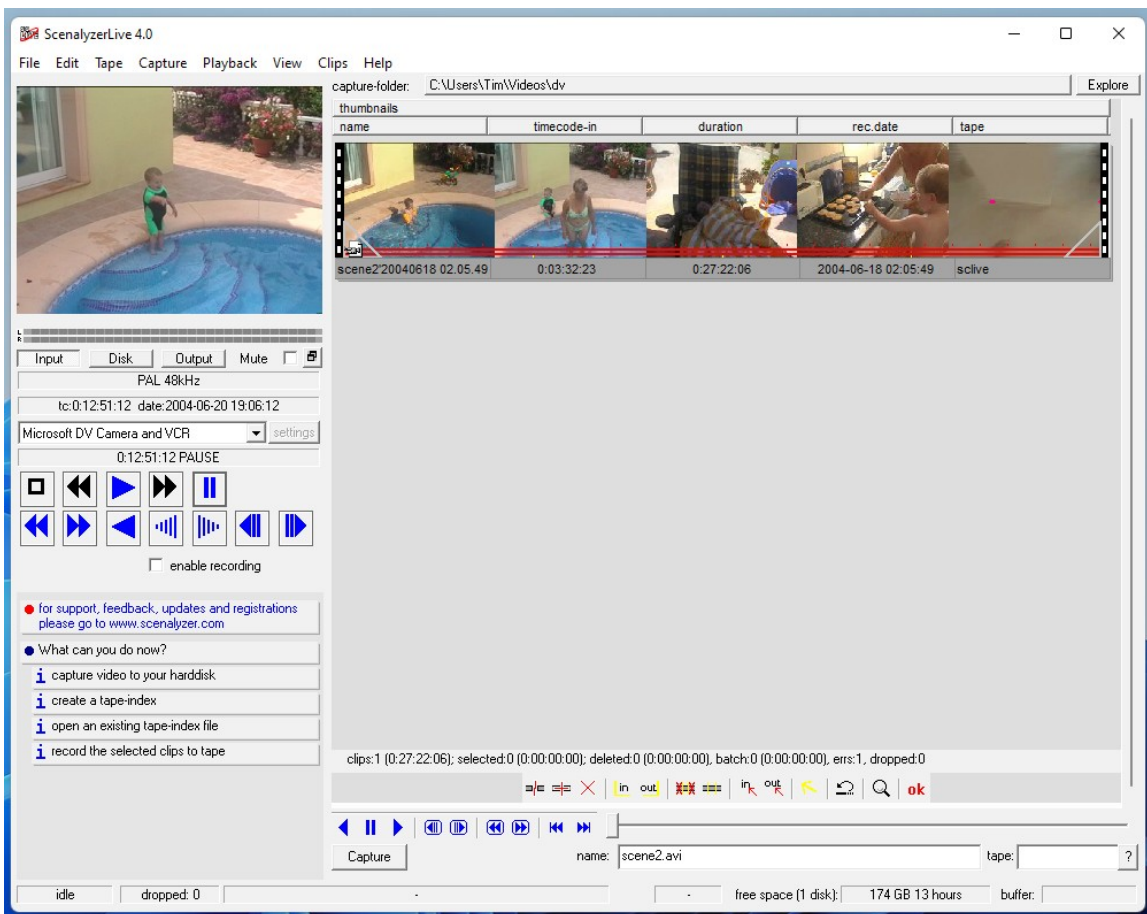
ScenalyzerLive 4.0

File Edit Tape Capture Playback View Clips Help

capture-folder: C:\Users\Tim\Videos\dv Explore

thumbnails

| name | timecode-in | duration | rec.date | tape |
|---|---|---|---|---|
| scene2'20040618 02.05.49 | 0:03:32:23 | 0:27:22:06 | 2004-06-18 02:05:49 | sclive |

Input Disk Output Mute

PAL 48kHz

tc:0:12:51:12 date:2004-06-20 19:06:12

Microsoft DV Camera and VCR settings

0:12:51:12 PAUSE

enable recording

for support, feedback, updates and registrations please go to www.scenalyzer.com

What can you do now?

capture video to your harddisk

create a tape-index

open an existing tape-index file

record the selected clips to tape

clips:1 (0:27:22:06); selected:0 (0:00:00:00); deleted:0 (0:00:00:00), batch:0 (0:00:00:00), errs:1, dropped:0

in out in out ok

Capture name: scene2.avi tape: ?

idle dropped: 0 - - free space (1 disk): 174 GB 13 hours buffer: